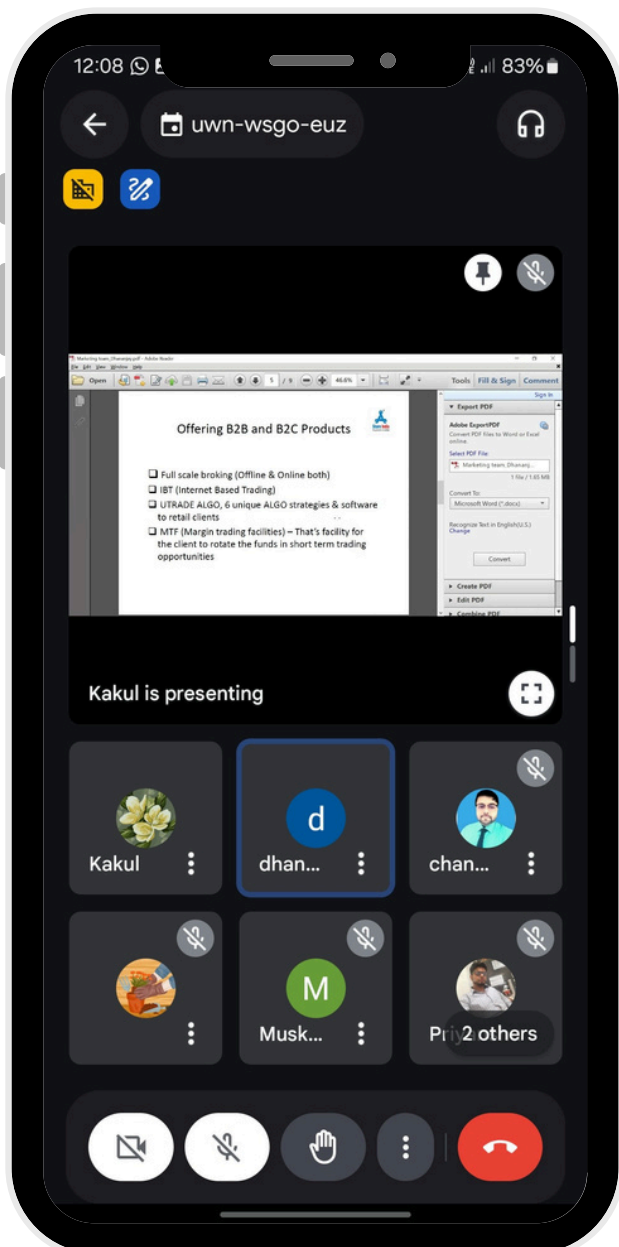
12:08 83%

uwn-wsgo-euz

Marketing team_Dhananjay.pdf - Adobe Reader

File Edit View Window Help

Open 5 / 9 46.6% Tools Fill & Sign Comment

Sign In

Offering B2B and B2C Products

❑ Full scale broking (Offline & Online both)
❑ IBT (Internet Based Trading)
❑ UTRADE ALGO, 6 unique ALGO strategies & software to retail clients
❑ MTF (Margin trading facilities) – That's facility for the client to rotate the funds in short term trading opportunities

Export PDF

Adobe ExportPDF
Convert PDF files to Word or Excel online.

Select PDF File:
Marketing team_Dhananj...
1 file / 1.55 MB

Convert To:
Microsoft Word (*.docx)

Recognize Text in English(U.S.)
Change

Convert

Create PDF
Edit PDF
Combine PDF

Kakul is presenting

Kakul
d
dhan...
chan...
M
Musk...
Pri 2 others